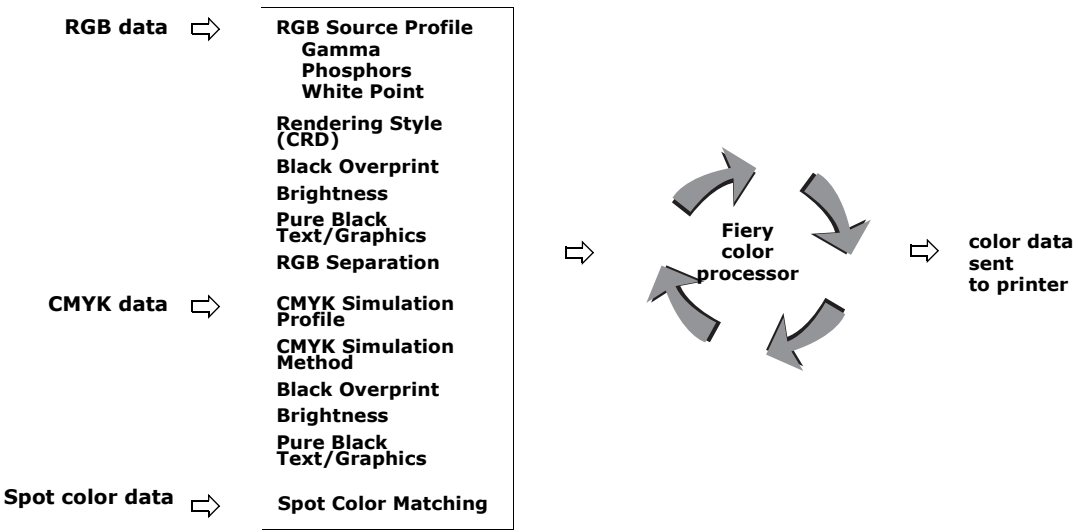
RGB data

RGB Source Profile
Gamma
Phosphors
White Point

Rendering Style (CRD)

Black Overprint

Brightness

Pure Black Text/Graphics

RGB Separation

CMYK data

CMYK Simulation Profile

CMYK Simulation Method

Black Overprint

Brightness

Pure Black Text/Graphics

Spot color data

Spot Color Matching

Fiery color processor

color data sent to printer